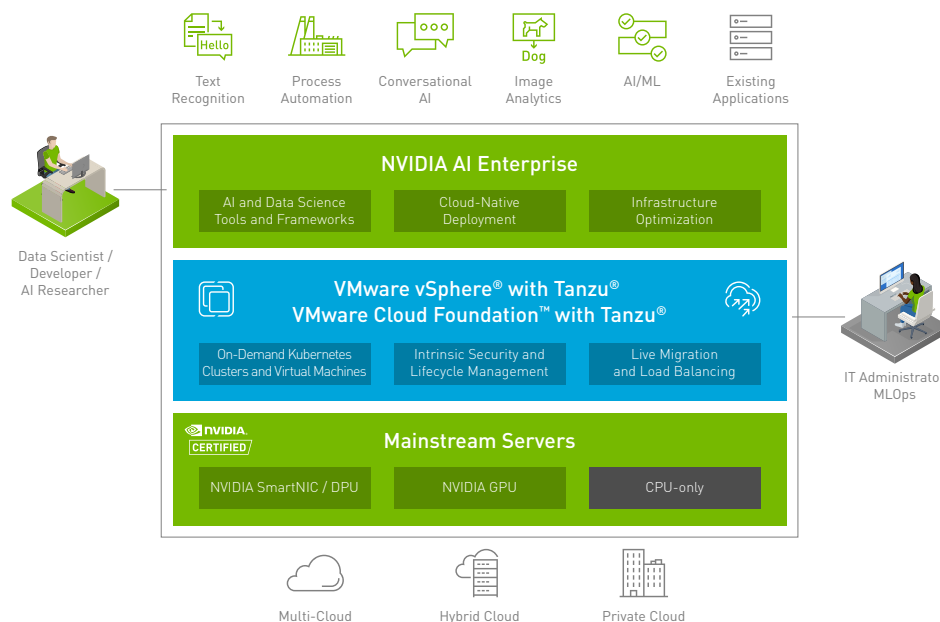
Hello

Text Recognition

Process Automation

Conversational AI

Dog

Image Analytics

AI/ML

Existing Applications

Data Scientist / Developer / AI Researcher

NVIDIA AI Enterprise

AI and Data Science Tools and Frameworks

Cloud-Native Deployment

Infrastructure Optimization

VMware vSphere® with Tanzu®
VMware Cloud Foundation™ with Tanzu®

On-Demand Kubernetes Clusters and Virtual Machines

Intrinsic Security and Lifecycle Management

Live Migration and Load Balancing

IT Administrato MLOps

NVIDIA. CERTIFIED

Mainstream Servers

NVIDIA SmartNIC / DPU

NVIDIA GPU

CPU-only

Multi-Cloud

Hybrid Cloud

Private Cloud